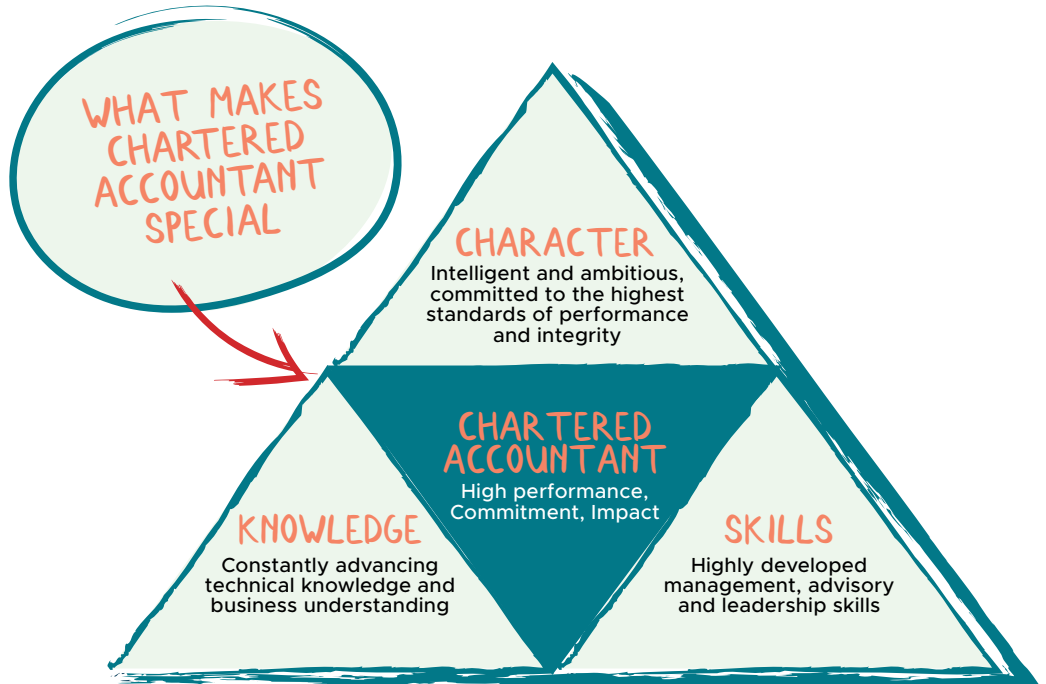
WHAT MAKES CHARTERED ACCOUNTANT SPECIAL

CHARACTER
Intelligent and ambitious, committed to the highest standards of performance and integrity

CHARTERED ACCOUNTANT
High performance, Commitment, Impact

KNOWLEDGE
Constantly advancing technical knowledge and business understanding

SKILLS
Highly developed management, advisory and leadership skills